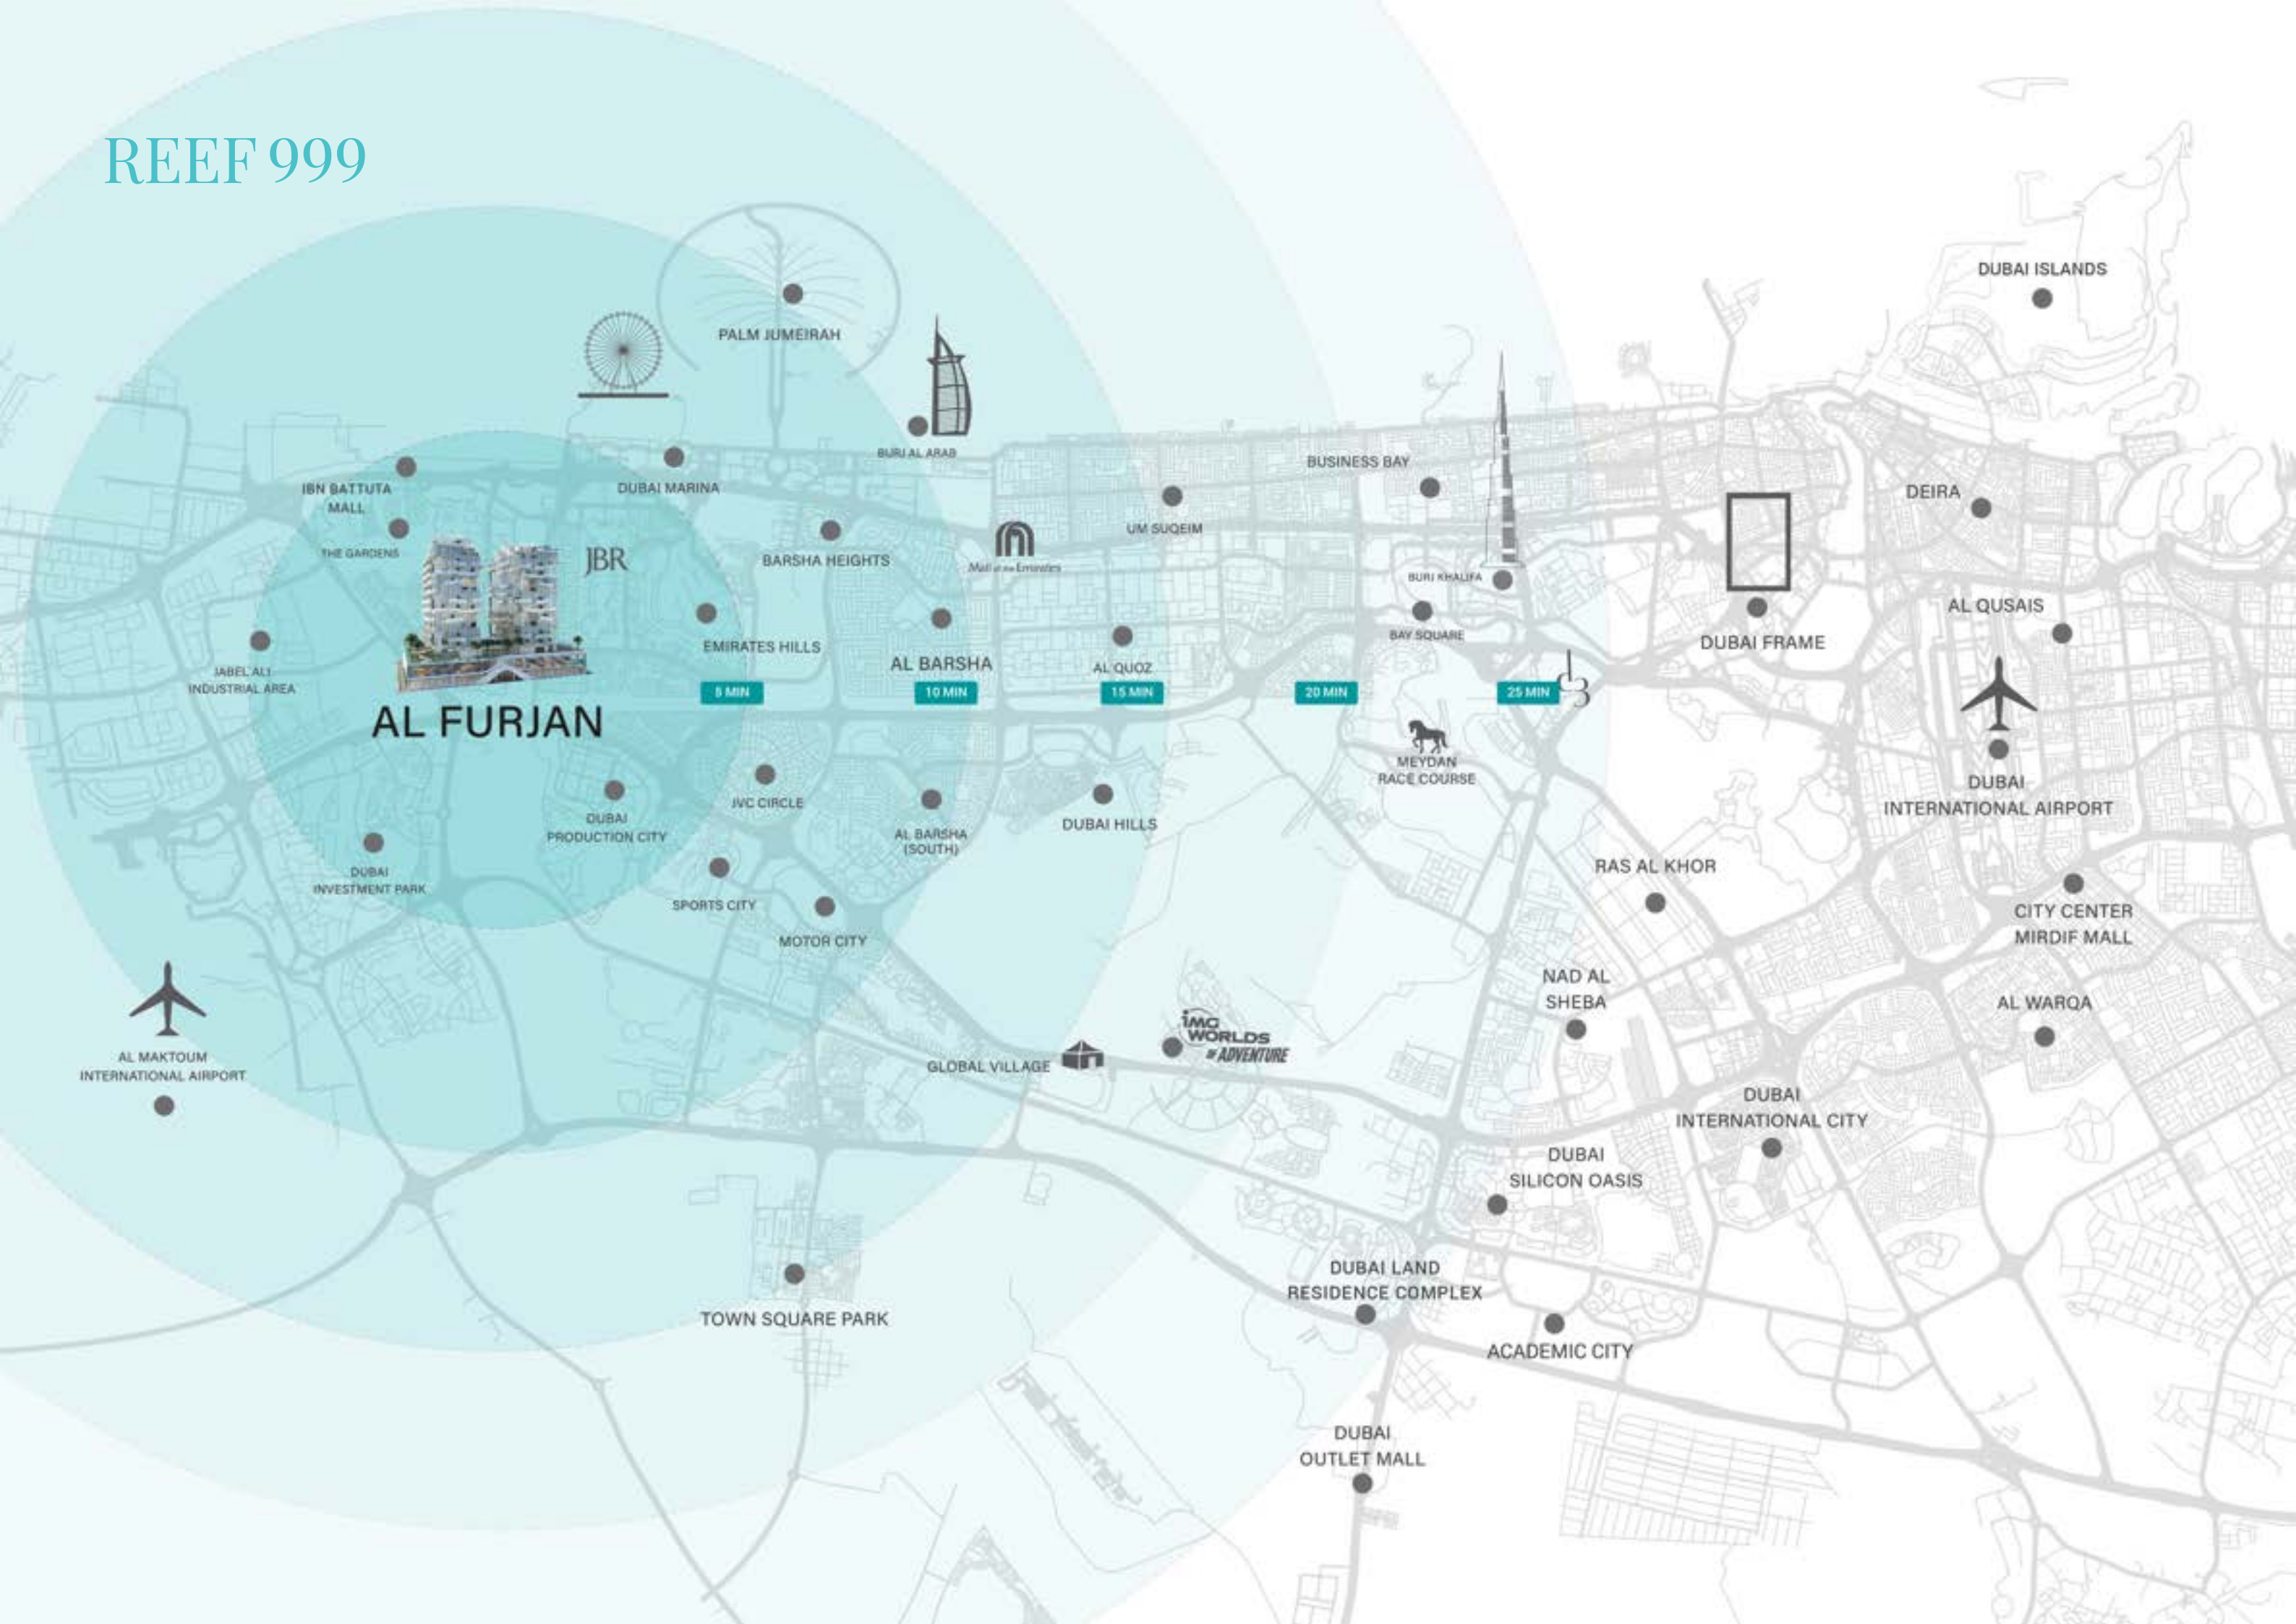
REEF 999

PALM JUMEIRAH

DUBAI ISLANDS

BURJ AL ARAB

IBN BATTUTA MALL

DUBAI MARINA

BUSINESS BAY

DEIRA

UM SUQEIM

THE GARDENS

JBR

BARSHA HEIGHTS

Mall of the Emirates

BURJ KHALIFA

AL QUSAIS

BAY SQUARE

DUBAI FRAME

EMIRATES HILLS

JABEL ALI INDUSTRIAL AREA

AL BARSHA

AL QUOZ

5 MIN

10 MIN

15 MIN

20 MIN

25 MIN

AL FURJAN

MEYDAN RACE COURSE

DUBAI INTERNATIONAL AIRPORT

DUBAI PRODUCTION CITY

JVC CIRCLE

AL BARSHA (SOUTH)

DUBAI HILLS

RAS AL KHOR

DUBAI INVESTMENT PARK

SPORTS CITY

MOTOR CITY

CITY CENTER MIRDIF MALL

NAD AL SHEBA

AL WARQA

IMG WORLDS OF ADVENTURE

AL MAKTOUM INTERNATIONAL AIRPORT

GLOBAL VILLAGE

DUBAI INTERNATIONAL CITY

DUBAI SILICON OASIS

DUBAI LAND RESIDENCE COMPLEX

TOWN SQUARE PARK

ACADEMIC CITY

DUBAI OUTLET MALL